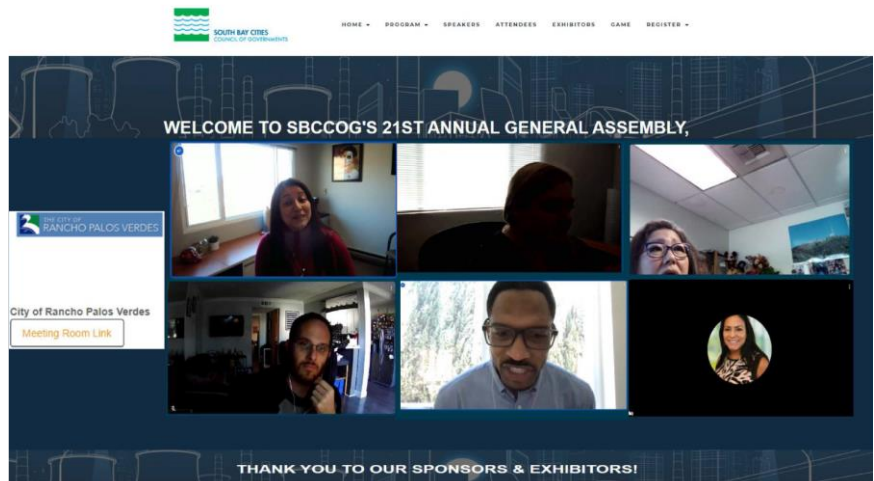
SOUTH BAY CITIES
COUNCIL OF GOVERNMENTS

HOME ▾ PROGRAM ▾ SPEAKERS ATTENDEES EXHIBITORS GAME REGISTER ▾

WELCOME TO SBCCOG'S 21ST ANNUAL GENERAL ASSEMBLY,

THE CITY OF
RANCHO PALOS VERDES

City of Rancho Palos Verdes

Meeting Room Link

THANK YOU TO OUR SPONSORS & EXHIBITORS!